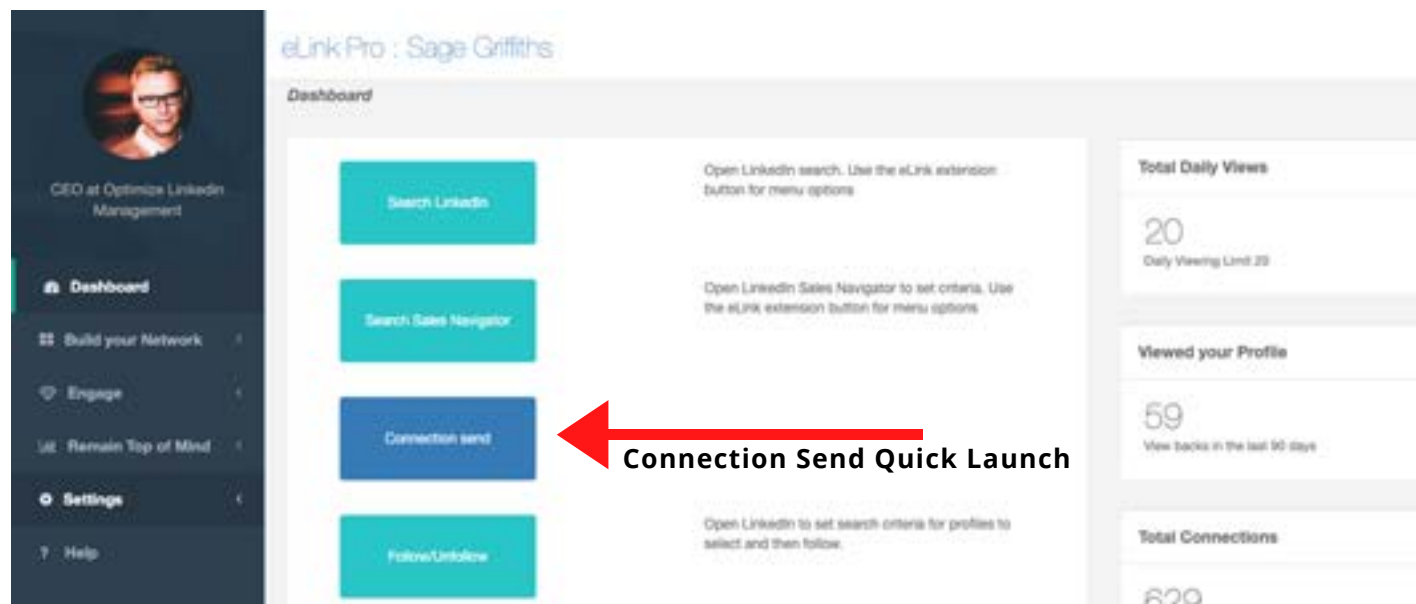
eLink Pro : Sage Griffiths

CEO at Optimize Linkedin Management

Dashboard

Build your Network

Engage

Remain Top of Mind

Settings

Help

Dashboard

Search Linkedin

Open LinkedIn search. Use the eLink extension button for menu options

Search Sales Navigator

Open LinkedIn Sales Navigator to set criteria. Use the eLink extension button for menu options

Connection send

Connection Send Quick Launch

Follow/Unfollow

Open LinkedIn to set search criteria for profiles to select and then follow.

Total Daily Views

20

Daily Viewing Limit 20

Viewed your Profile

59

View backs in the last 90 days

Total Connections

629